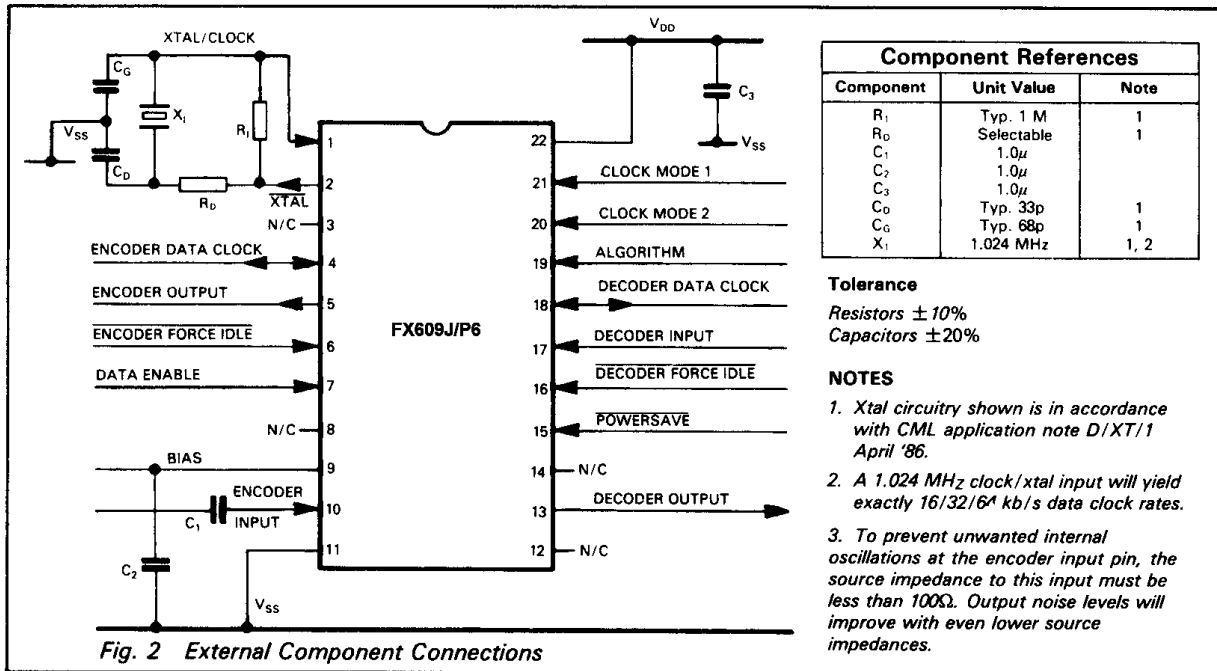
XTAL/CLOCK

$V_{DD}$

$C_G$

$X_1$

$R_1$

$V_{SS}$

$C_D$

$R_D$

$\overline{XTAL}$

$C_3$

$V_{SS}$

1

2

N/C 3

ENCODER DATA CLOCK 4

ENCODER OUTPUT 5

$\overline{\text{ENCODER FORCE IDLE}}$ 6

DATA ENABLE 7

N/C 8

BIAS 9

ENCODER INPUT 10

$C_1$

11

$C_2$

$V_{SS}$

FX609J/P6

22

21 CLOCK MODE 1

20 CLOCK MODE 2

19 ALGORITHM

18 DECODER DATA CLOCK

17 DECODER INPUT

16 $\overline{\text{DECODER FORCE IDLE}}$

15 $\overline{\text{POWERSAVE}}$

14 N/C

13 DECODER OUTPUT

12 N/C

Fig. 2 External Component Connections

| Component References | | |
|---|---|---|
| Component | Unit Value | Note |
| $R_1$ | Typ. 1 M | 1 |
| $R_D$ | Selectable | 1 |
| $C_1$ | 1.0$\mu$ | |
| $C_2$ | 1.0$\mu$ | |
| $C_3$ | 1.0$\mu$ | |
| $C_D$ | Typ. 33p | 1 |
| $C_G$ | Typ. 68p | 1 |
| $X_1$ | 1.024 MHz | 1, 2 |

Tolerance

Resistors $\pm 10\%$
Capacitors $\pm 20\%$

NOTES

1. Xtal circuitry shown is in accordance with CML application note D/XT/1 April '86.

2. A 1.024 MHz clock/xtal input will yield exactly 16/32/64 kb/s data clock rates.

3. To prevent unwanted internal oscillations at the encoder input pin, the source impedance to this input must be less than 100Ω. Output noise levels will improve with even lower source impedances.